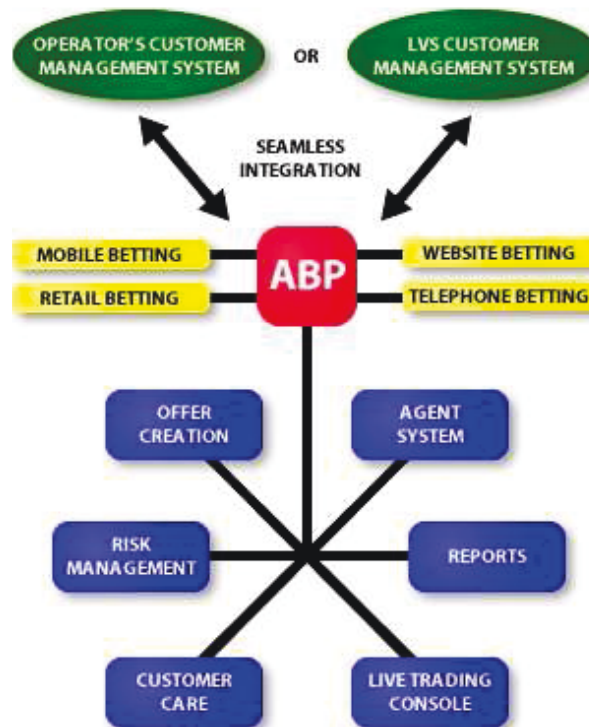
OPERATOR'S CUSTOMER MANAGEMENT SYSTEM

OR

LVS CUSTOMER MANAGEMENT SYSTEM

SEAMLESS INTEGRATION

MOBILE BETTING

RETAIL BETTING

ABP

WEBSITE BETTING

TELEPHONE BETTING

OFFER CREATION

AGENT SYSTEM

RISK MANAGEMENT

REPORTS

CUSTOMER CARE

LIVE TRADING CONSOLE